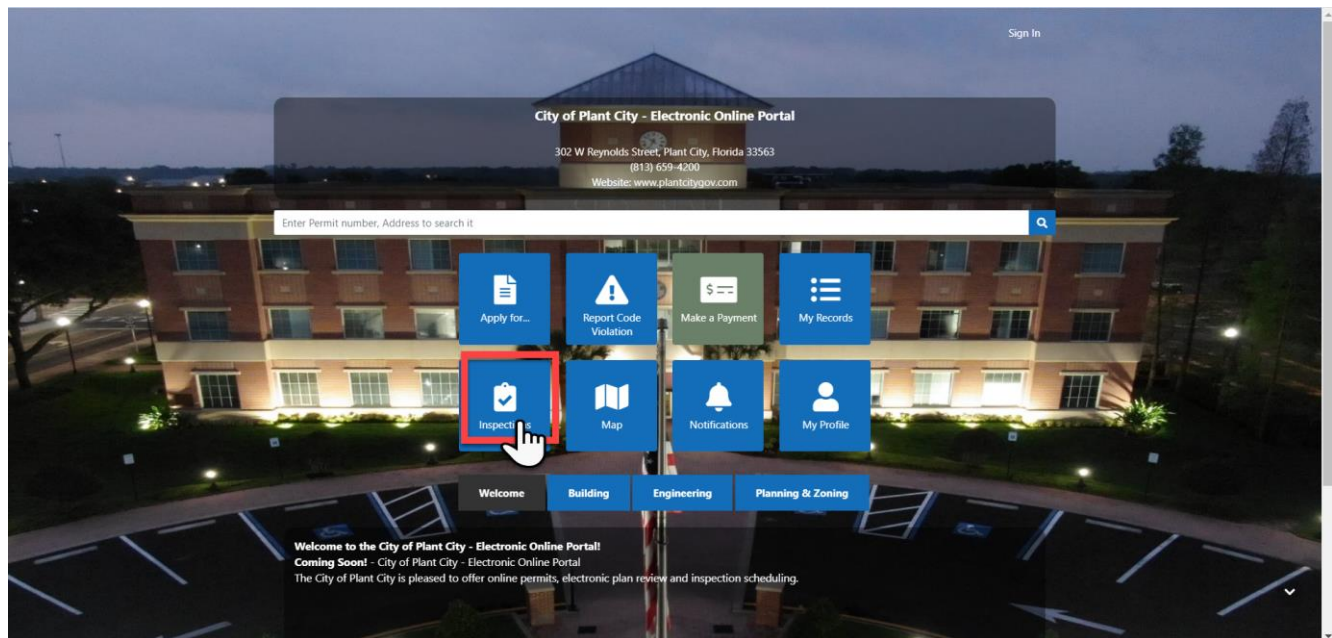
Sign In

City of Plant City - Electronic Online Portal

302 W Reynolds Street, Plant City, Florida 33563
(813) 659-4200
Website: www.plantcitygov.com

Enter Permit number, Address to search it

Apply for...

Report Code Violation

Make a Payment

My Records

Inspections

Map

Notifications

My Profile

Welcome

Building

Engineering

Planning & Zoning

Welcome to the City of Plant City - Electronic Online Portal!
Coming Soon! - City of Plant City - Electronic Online Portal
The City of Plant City is pleased to offer online permits, electronic plan review and inspection scheduling.